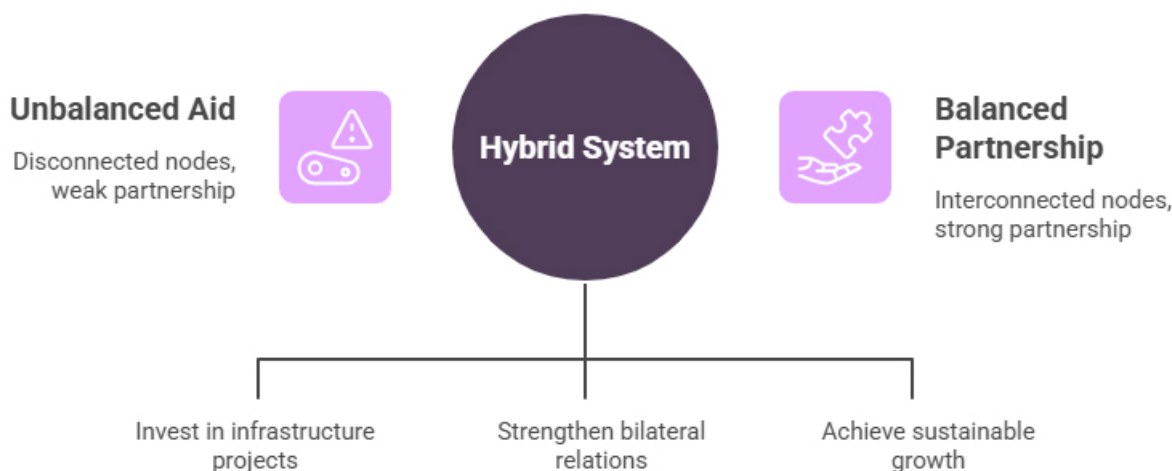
Unbalanced Aid

Disconnected nodes, weak partnership

Hybrid System

Balanced Partnership

Interconnected nodes, strong partnership

Invest in infrastructure projects

Strengthen bilateral relations

Achieve sustainable growth